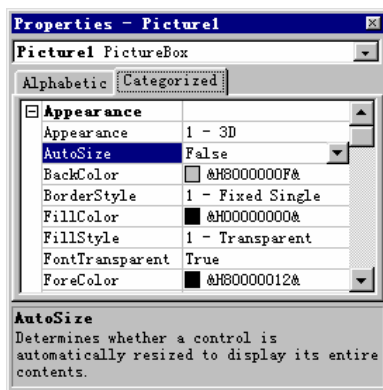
Properties - Picture1

Picture1 PictureBox

Alphabetic | Categorized

| ⊟ Appearance | |
|---|---|
| Appearance | 1 - 3D |
| AutoSize | False |
| BackColor | &H8000000F& |
| BorderStyle | 1 - Fixed Single |
| FillColor | &H00000000& |
| FillStyle | 1 - Transparent |
| FontTransparent | True |
| ForeColor | &H80000012& |

AutoSize
Determines whether a control is automatically resized to display its entire contents.